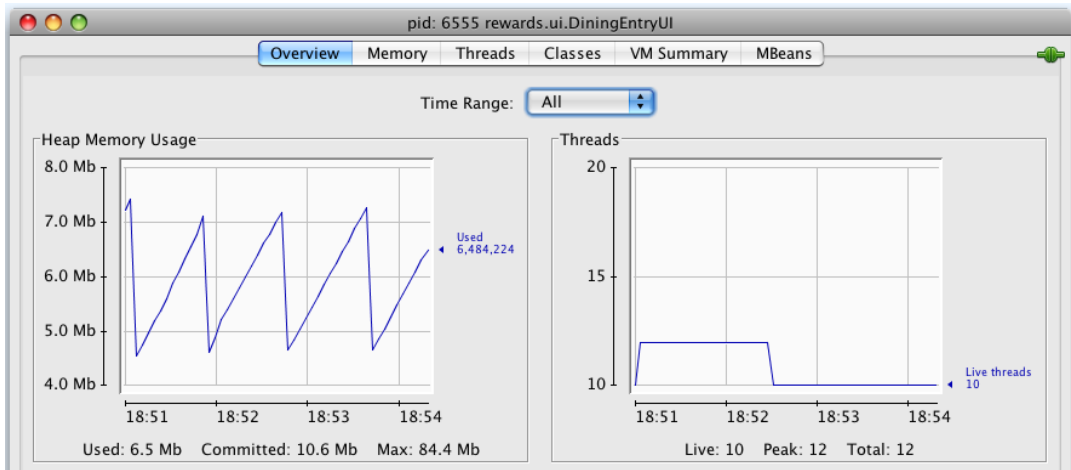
pid: 6555 rewards.ui.DiningEntryUI

Overview Memory Threads Classes VM Summary MBeans

Time Range: All

Heap Memory Usage

8.0 Mb
7.0 Mb
6.0 Mb
5.0 Mb
4.0 Mb

Used
6,484,224

18:51 18:52 18:53 18:54

Used: 6.5 Mb Committed: 10.6 Mb Max: 84.4 Mb

Threads

20
15
10

Live threads
10

18:51 18:52 18:53 18:54

Live: 10 Peak: 12 Total: 12